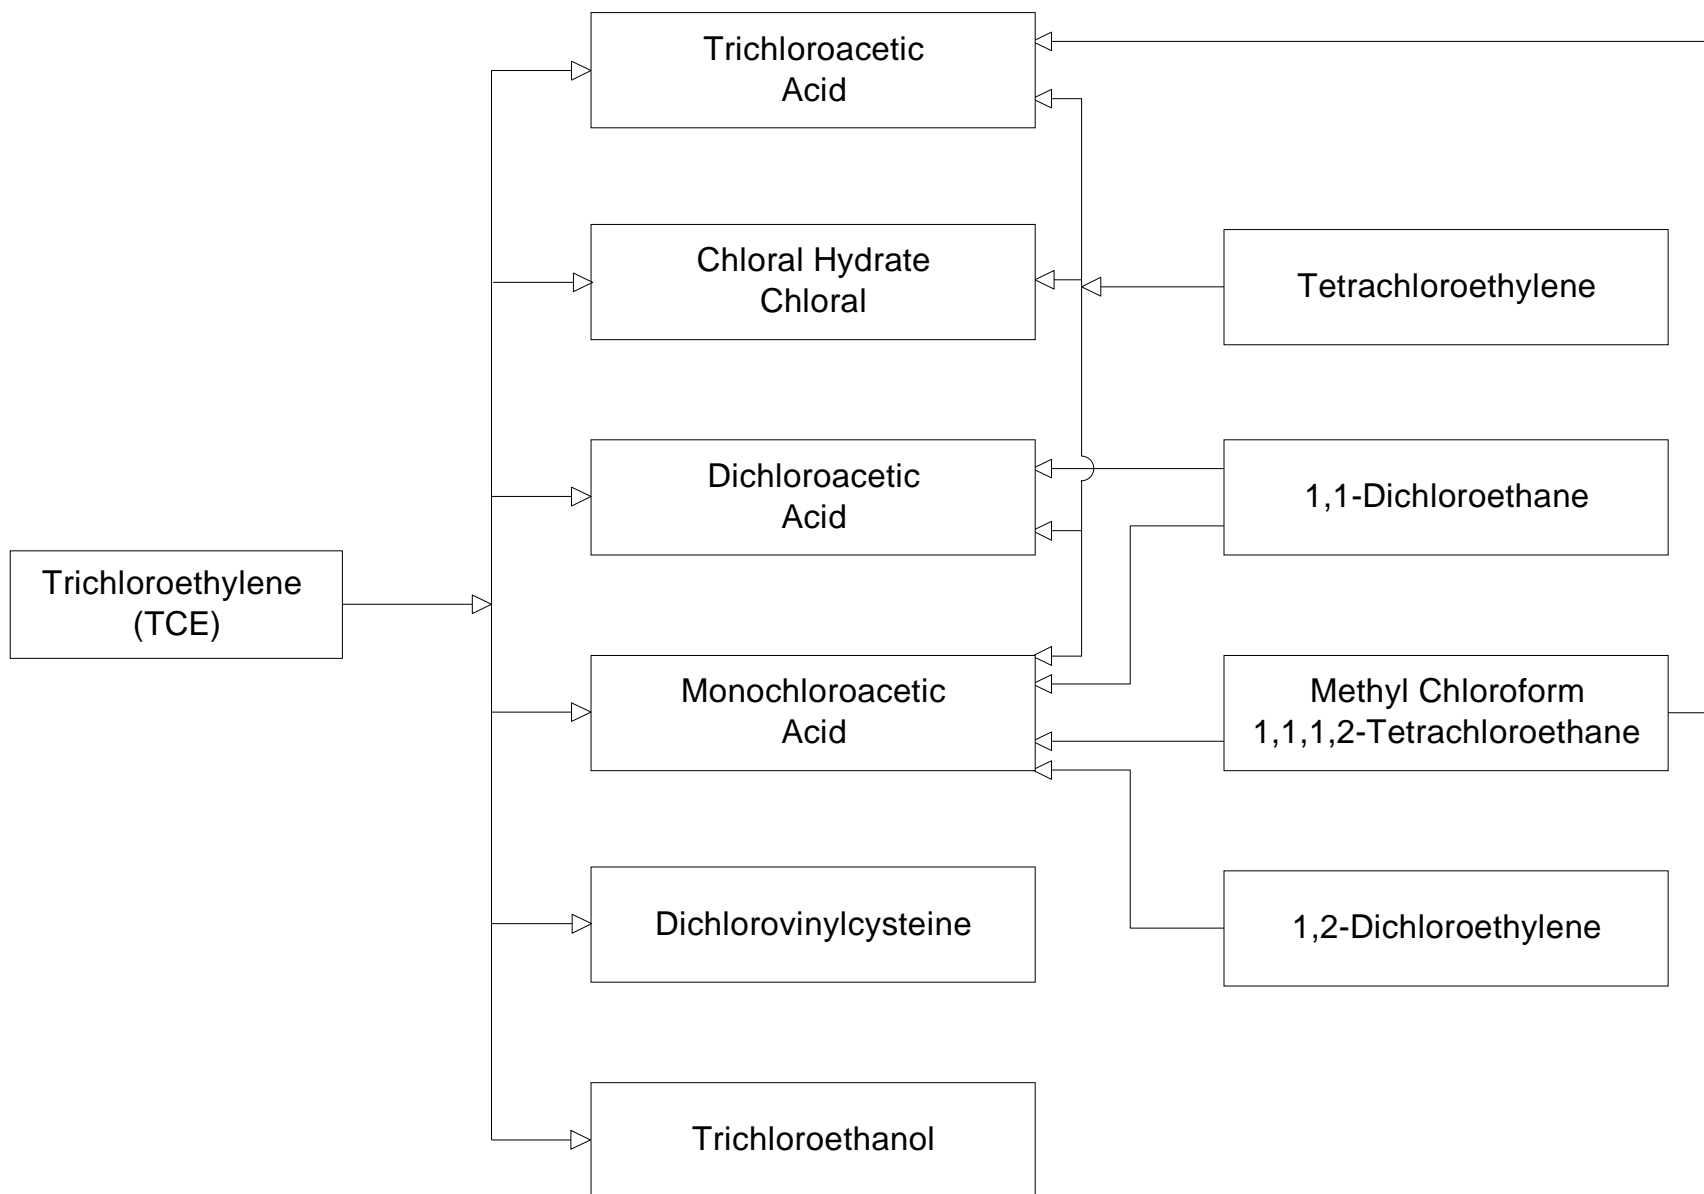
Trichloroethylene (TCE)

Trichloroacetic Acid

Chloral Hydrate Chloral

Dichloroacetic Acid

Monochloroacetic Acid

Dichlorovinylcysteine

Trichloroethanol

Tetrachloroethylene

1,1-Dichloroethane

Methyl Chloroform 1,1,1,2-Tetrachloroethane

1,2-Dichloroethylene